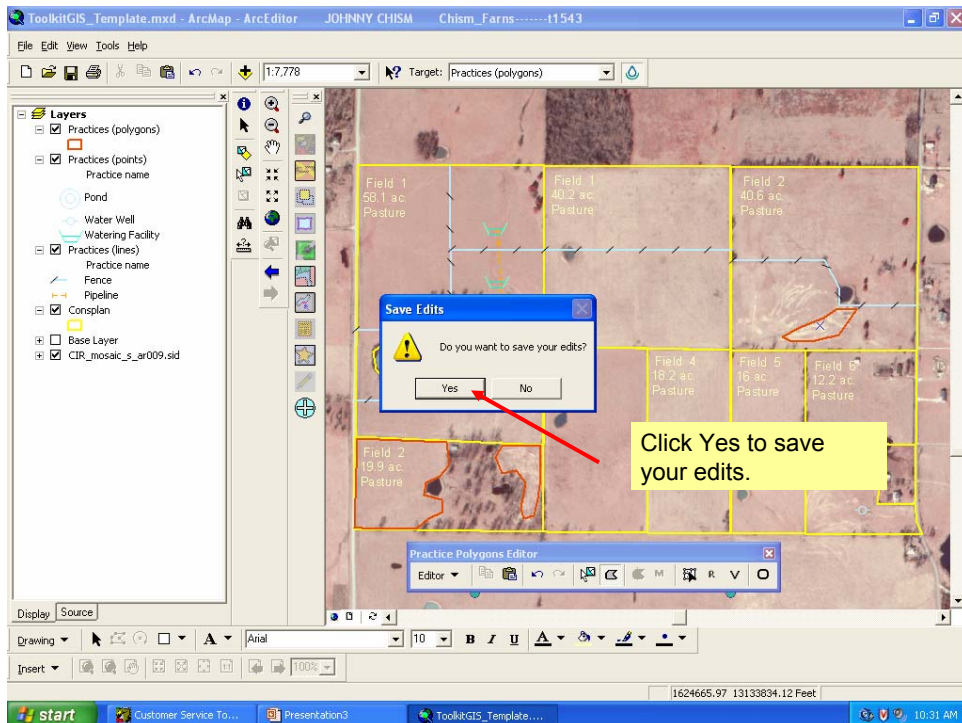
ToolkitGIS_Template.mxd - ArcMap - ArcEditor JOHNNY CHISM Chism_Farns-------t1543

File Edit View Tools Help

1:7,778

Target: Practices (polygons)

Layers
Practices (polygons)
Practices (points)
Practice name
Pond
Water Well
Watering Facility
Practices (lines)
Practice name
Fence
Pipeline
Consplan
Base Layer
CIR_mosaic_s_ar009.sid

Field 1
58.1 ac.
Pasture

Field 1
40.2 ac.
Pasture

Field 2
40.6 ac.
Pasture

Field 4
18.2 ac.
Pasture

Field 5
16 ac.
Pasture

Field 6
12.2 ac.
Pasture

Field 2
19.9 ac.
Pasture

Save Edits
Do you want to save your edits?
Yes
No

Click Yes to save your edits.

Practice Polygons Editor
Editor

Display Source

Drawing
Arial
10
B I U

Insert
100%

1624665.97 13133834.12 Feet

start
Customer Service To...
Presentation3
ToolkitGIS_Template....
10:31 AM